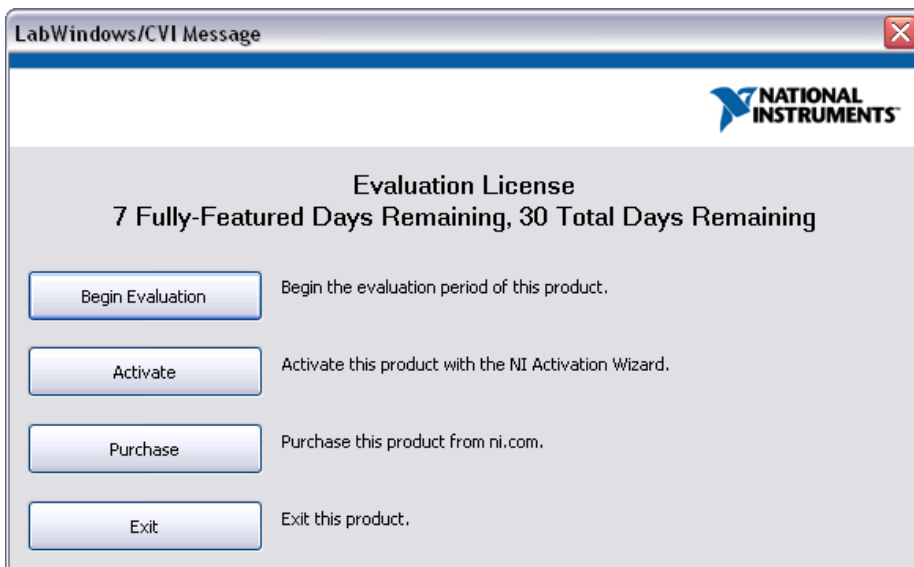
LabWindows/CVI Message

NATIONAL INSTRUMENTS

Evaluation License
7 Fully-Featured Days Remaining, 30 Total Days Remaining

Begin Evaluation
Begin the evaluation period of this product.

Activate
Activate this product with the NI Activation Wizard.

Purchase
Purchase this product from ni.com.

Exit
Exit this product.